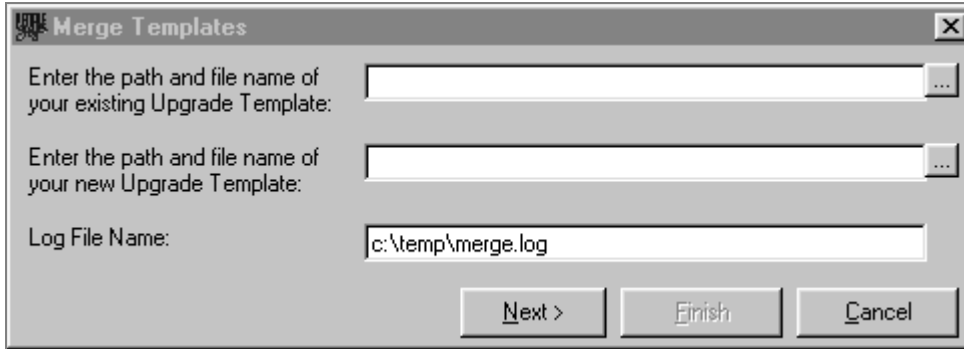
Merge Templates

Enter the path and file name of your existing Upgrade Template:

...

Enter the path and file name of your new Upgrade Template:

...

Log File Name:

c:\temp\merge.log

Next >

Finish

Cancel